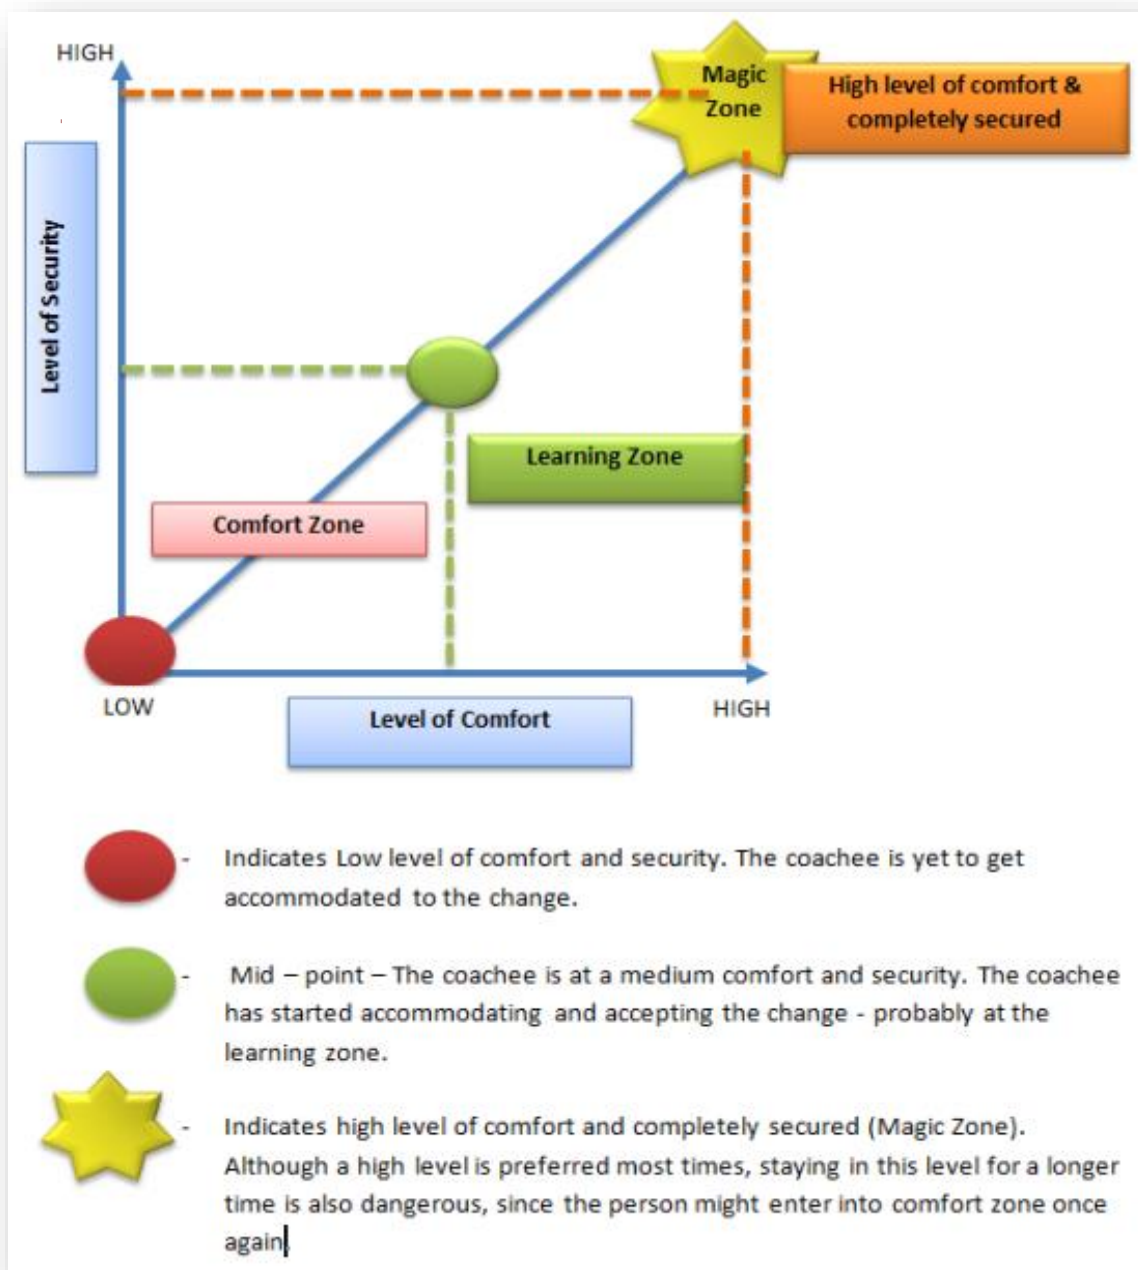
HIGH

Level of Security

Magic Zone

High level of comfort & completely secured

Learning Zone

Comfort Zone

LOW

Level of Comfort

HIGH

- Indicates Low level of comfort and security. The coachee is yet to get accommodated to the change.

- Mid – point – The coachee is at a medium comfort and security. The coachee has started accommodating and accepting the change - probably at the learning zone.

- Indicates high level of comfort and completely secured (Magic Zone). Although a high level is preferred most times, staying in this level for a longer time is also dangerous, since the person might enter into comfort zone once again